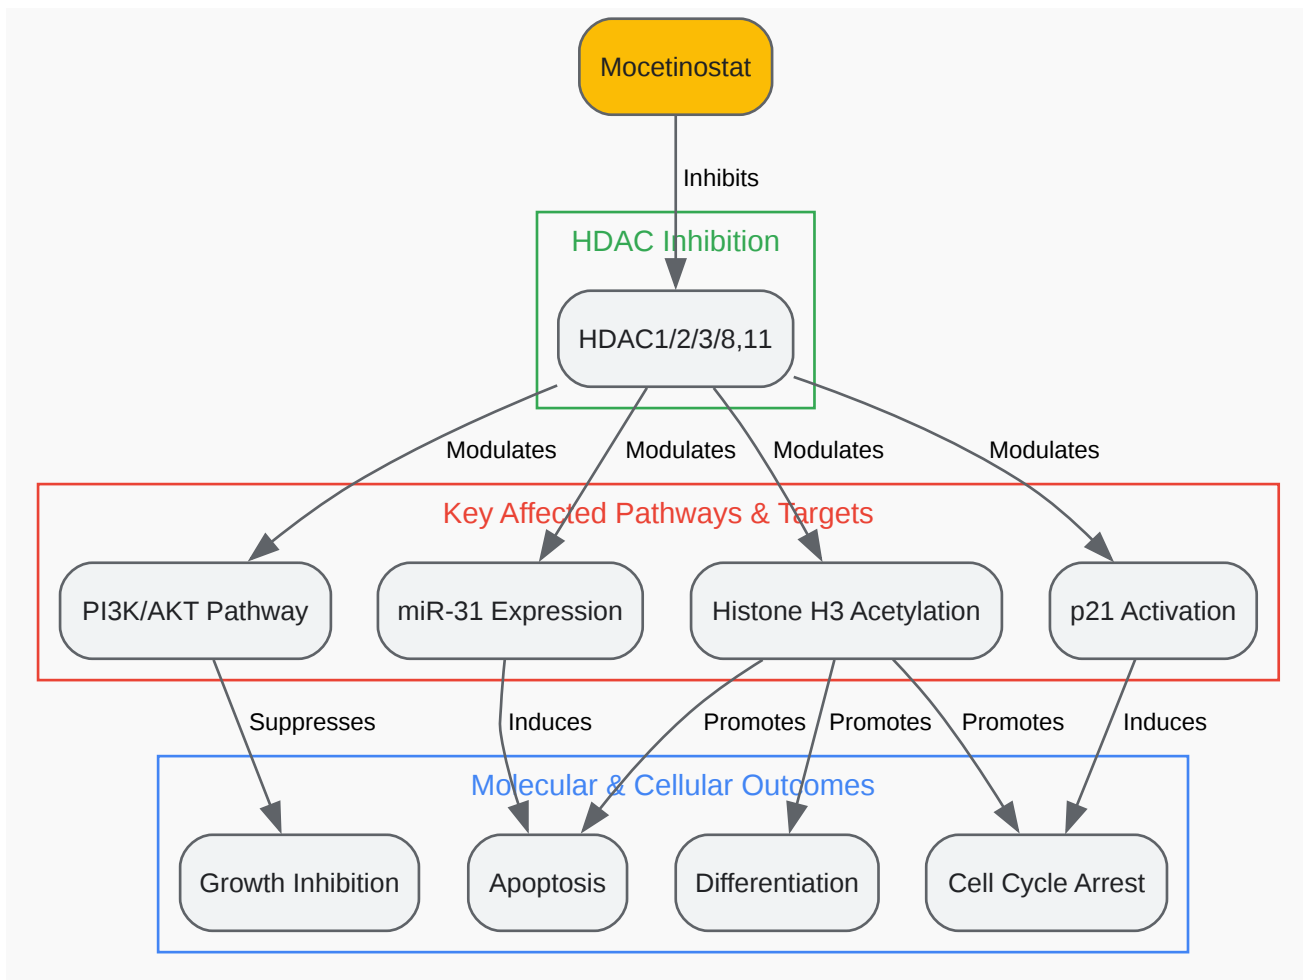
Mocetinostat

Inhibits

HDAC Inhibition

HDAC1/2/3/8,11

Modulates

Modulates

Modulates

Modulates

Key Affected Pathways & Targets

PI3K/AKT Pathway

miR-31 Expression

Histone H3 Acetylation

p21 Activation

Suppresses

Induces

Promotes

Promotes

Promotes

Induces

Molecular & Cellular Outcomes

Growth Inhibition

Apoptosis

Differentiation

Cell Cycle Arrest